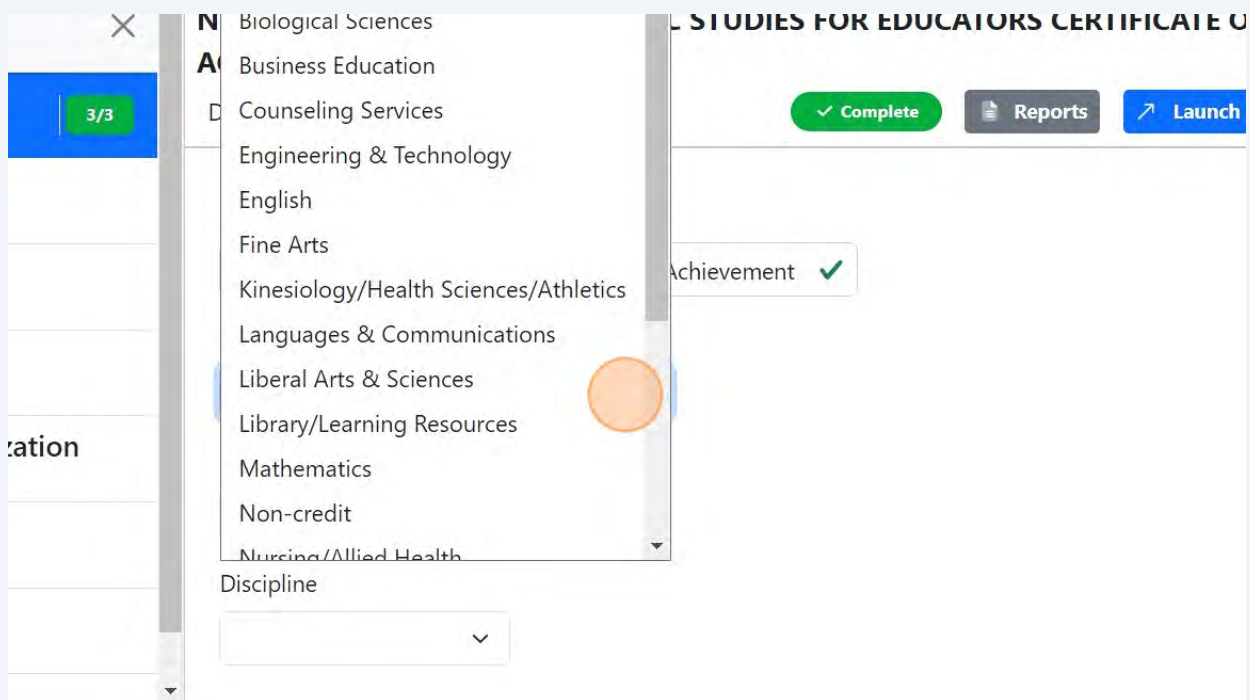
3/3

zation

N

AC

D

Biological Sciences
Business Education
Counseling Services
Engineering & Technology
English
Fine Arts
Kinesiology/Health Sciences/Athletics
Languages & Communications
Liberal Arts & Sciences
Library/Learning Resources
Mathematics
Non-credit
Nursing/Allied Health

L STUDIES FOR EDUCATORS CERTIFICATE O

✓ Complete

Reports

Launch

Achievement ✓

Discipline